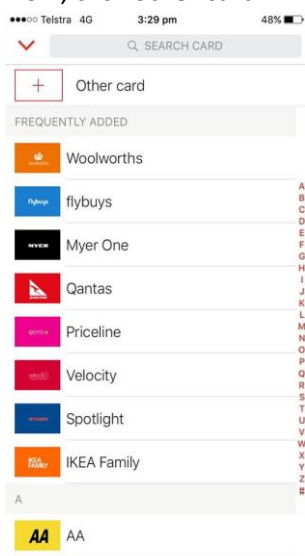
●●●○○ Telstra 4G 3:29 pm 48%

SEARCH CARD

+ Other card

FREQUENTLY ADDED

Woolworths

flybuys flybuys

MYER Myer One

Qantas

Priceline

Velocity

Spotlight

IKEA FAMILY IKEA Family

A

AA AA

A
B
C
D
E
F
G
H
I
J
K
L
M
N
O
P
Q
R
S
T
U
V
W
X
Y
Z
#